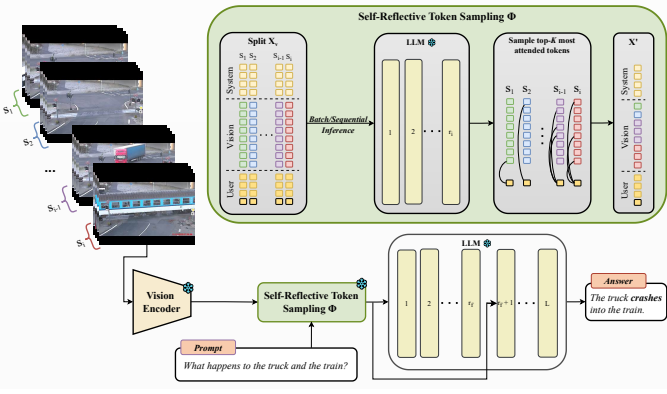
Self-Reflective Token Sampling Φ

Split $X_v$

$S_1$ $S_2$ $S_{i-1}$ $S_i$

System

Vision

User

Batch/Sequential Inference

LLM

1 2 $r_l$

Sample top-$K$ most attended tokens

$S_1$ $S_2$ $S_{i-1}$ $S_i$

X'

System

Vision

User

$S_1$

$S_2$

...

$S_{i-1}$

$S_i$

Vision Encoder

Self-Reflective Token Sampling Φ

LLM

1 2 $s_l$ $s_l+1$ L

Answer

The truck crashes into the train.

Prompt

What happens to the truck and the train?